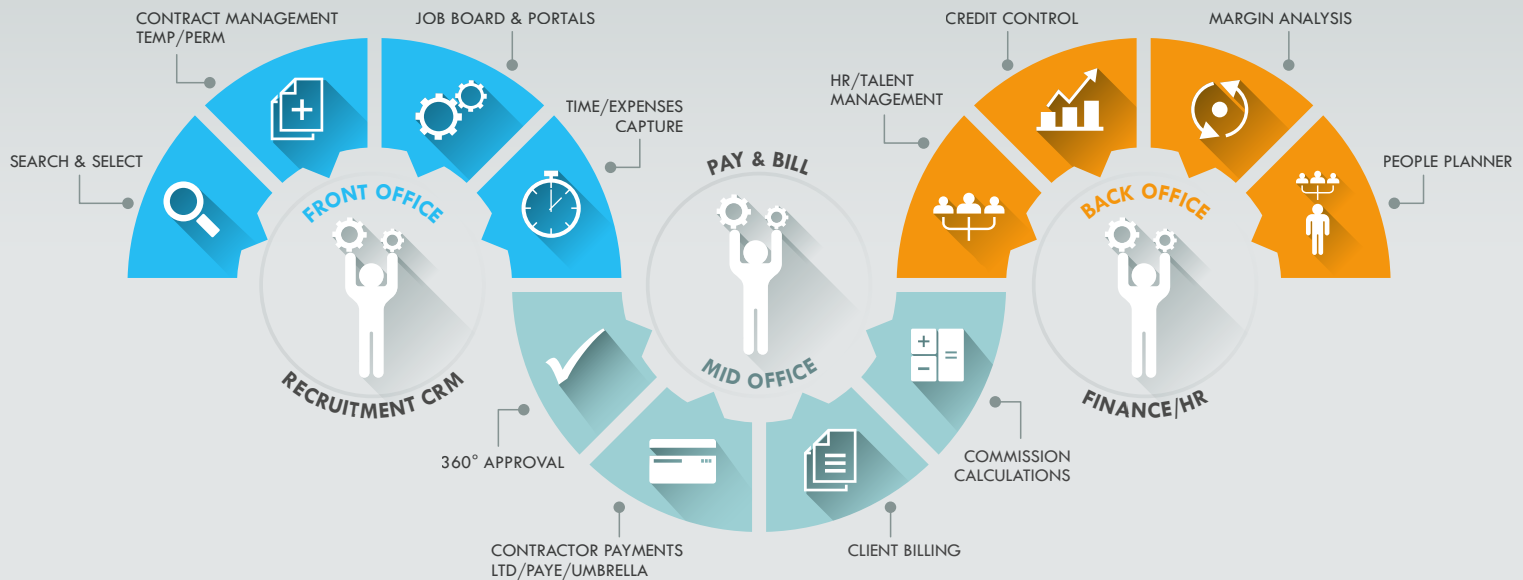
CONTRACT MANAGEMENT TEMP/PERM

JOB BOARD & PORTALS

TIME/EXPENSES CAPTURE

SEARCH & SELECT

FRONT OFFICE

RECRUITMENT CRM

PAY & BILL

MID OFFICE

CREDIT CONTROL

MARGIN ANALYSIS

HR/TALENT MANAGEMENT

PEOPLE PLANNER

BACK OFFICE

FINANCE/HR

360° APPROVAL

CONTRACTOR PAYMENTS LTD/PAYE/UMBRELLA

CLIENT BILLING

COMMISSION CALCULATIONS